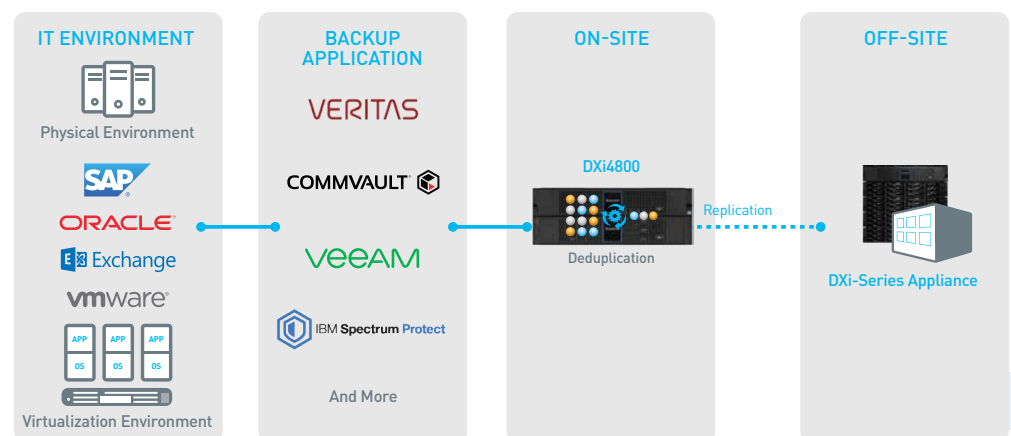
IT ENVIRONMENT

Physical Environment

SAP

ORACLE

Exchange

vmware

APP
OS

APP
OS

APP
OS

Virtualization Environment

BACKUP APPLICATION

VERITAS

COMMVAULT

VEEAM

IBM Spectrum Protect

And More

ON-SITE

DXi4800

Deduplication

Replication

OFF-SITE

DXi-Series Appliance